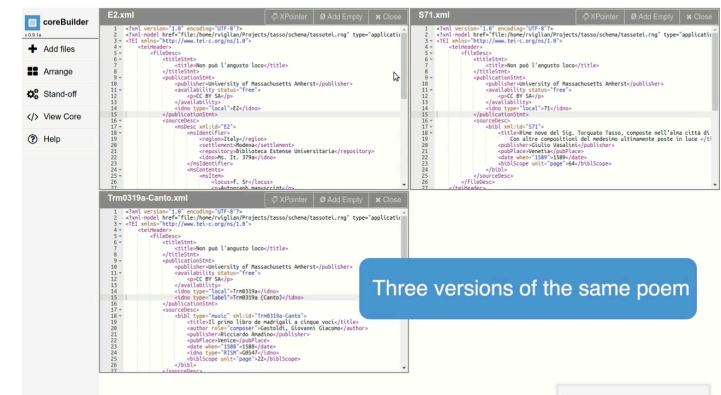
coreBuilder
v.0.9.1a

Add files
Arrange
Stand-off
View Core
Help

E2.xml
XPointer
Add Empty
Close

1 <?xml version="1.0" encoding="UTF-8"?>
2 <?xml-model href="file:/home/rviglian/Projects/tasso/schema/tassotei.rng" type="applicati
3 <TEI xmlns="http://www.tei-c.org/ns/1.0">
4 <teiHeader>
5 <fileDesc>
6 <titleStmt>
7 <title>Non può l'angusto loco</title>
8 </titleStmt>
9 <publicationStmt>
10 <publisher>University of Massachusetts Amherst</publisher>
11 <availability status="free">
12 <p>CC BY SA</p>
13 </availability>
14 <idno type="local">E2</idno>
15 </publicationStmt>
16 <sourceDesc>
17 <msDesc xml:id="E2">
18 <msIdentifier>
19 <region>Italy</region>
20 <settlement>Modena</settlement>
21 <repository>Biblioteca Estense Universitaria</repository>
22 <idno>Ms. It. 379a</idno>
23 </msIdentifier>
24 <msContents>
25 <msItem>
26 <locus>f. 5r</locus>
27 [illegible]

S71.xml
XPointer
Add Empty
Close

1 <?xml version="1.0" encoding="UTF-8"?>
2 <?xml-model href="file:/home/rviglian/Projects/tasso/schema/tassotei.rng" type="applicati
3 <TEI xmlns="http://www.tei-c.org/ns/1.0">
4 <teiHeader>
5 <fileDesc>
6 <titleStmt>
7 <title>Non può l'angusto loco</title>
8 </titleStmt>
9 <publicationStmt>
10 <publisher>University of Massachusetts Amherst</publisher>
11 <availability status="free">
12 <p>CC BY SA</p>
13 </availability>
14 <idno type="local">S71</idno>
15 </publicationStmt>
16 <sourceDesc>
17 <bibl xml:id="S71">
18 <title>Rime nove del Sig. Torquato Tasso, composte nell'alma città di
19 Con altre compositioni del medesimo ultimamente poste in luce </t
20 <publisher>Giulio Vasalini</publisher>
21 <pubPlace>Venetia</pubPlace>
22 <date when="1589">1589</date>
23 <biblScope unit="page">64</biblScope>
24 </bibl>
25 </sourceDesc>
26 </fileDesc>
27 </teiHeader>

Trm0319a-Canto.xml
XPointer
Add Empty
Close

1 <?xml version="1.0" encoding="UTF-8"?>
2 <?xml-model href="file:/home/rviglian/Projects/tasso/schema/tassotei.rng" type="applicati
3 <TEI xmlns="http://www.tei-c.org/ns/1.0">
4 <teiHeader>
5 <fileDesc>
6 <titleStmt>
7 <title>Non può l'angusto loco</title>
8 </titleStmt>
9 <publicationStmt>
10 <publisher>University of Massachusetts Amherst</publisher>
11 <availability status="free">
12 <p>CC BY SA</p>
13 </availability>
14 <idno type="local">Trm0319a</idno>
15 <idno type="label">Trm0319a (Canto)</idno>
16 </publicationStmt>
17 <sourceDesc>
18 <bibl type="music" xml:id="Trm0319a-Canto">
19 <title>Il primo libro de madrigali a cinque voci</title>
20 <author role="composer">Gastoldi, Giovanni Giacomo</author>
21 <publisher>Ricciardo Amadino</publisher>
22 <pubPlace>Venice</pubPlace>
23 <date when="1588">1588</date>
24 <idno type="RISM">G0547</idno>
25 <biblScope unit="page">22</biblScope>
26 </bibl>
27 </sourceDesc>

Three versions of the same poem